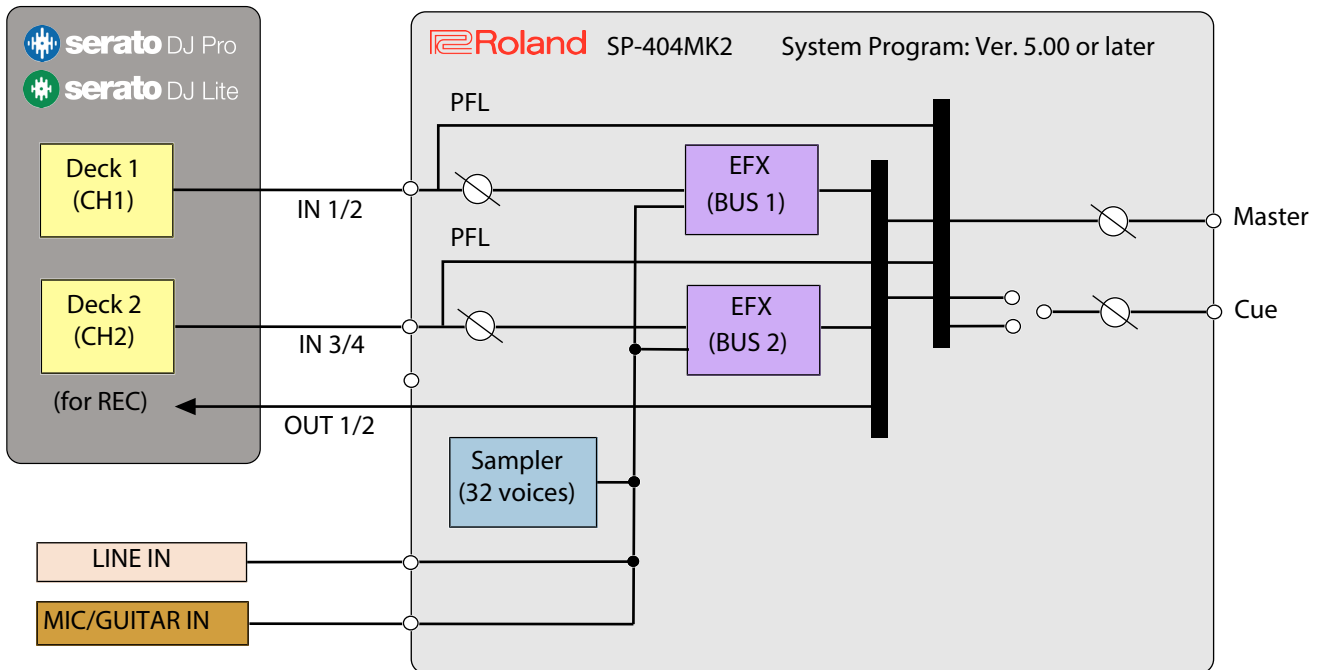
serato DJ Pro
serato DJ Lite

Deck 1
(CH1)

Deck 2
(CH2)

(for REC)

Roland SP-404MK2 System Program: Ver. 5.00 or later

PFL

IN 1/2

EFX
(BUS 1)

PFL

IN 3/4

EFX
(BUS 2)

OUT 1/2

Sampler
(32 voices)

Master

Cue

LINE IN

MIC/GUITAR IN